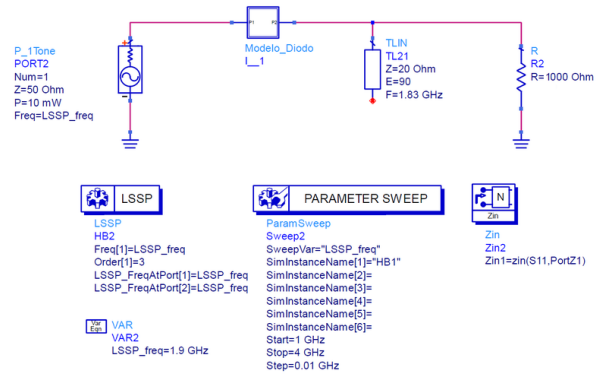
P_1Tone
PORT2
Num=1
Z=50 Ohm
P=10 mW
Freq=LSSP_freq

P1
P2
Modelo_Diodo
I__1

TLIN
TL21
Z=20 Ohm
E=90
F=1.83 GHz

R
R2
R=1000 Ohm

LSSP
LSSP
HB2
Freq[1]=LSSP_freq
Order[1]=3
LSSP_FreqAtPort[1]=LSSP_freq
LSSP_FreqAtPort[2]=LSSP_freq

PARAMETER SWEEP
ParamSweep
Sweep2
SweepVar="LSSP_freq"
SimInstanceName[1]="HB1"
SimInstanceName[2]=
SimInstanceName[3]=
SimInstanceName[4]=
SimInstanceName[5]=
SimInstanceName[6]=
Start=1 GHz
Stop=4 GHz
Step=0.01 GHz

N
Zin
Zin
Zin2
Zin1=zin(S11,PortZ1)

Var
Eqn
VAR
VAR2
LSSP_freq=1.9 GHz